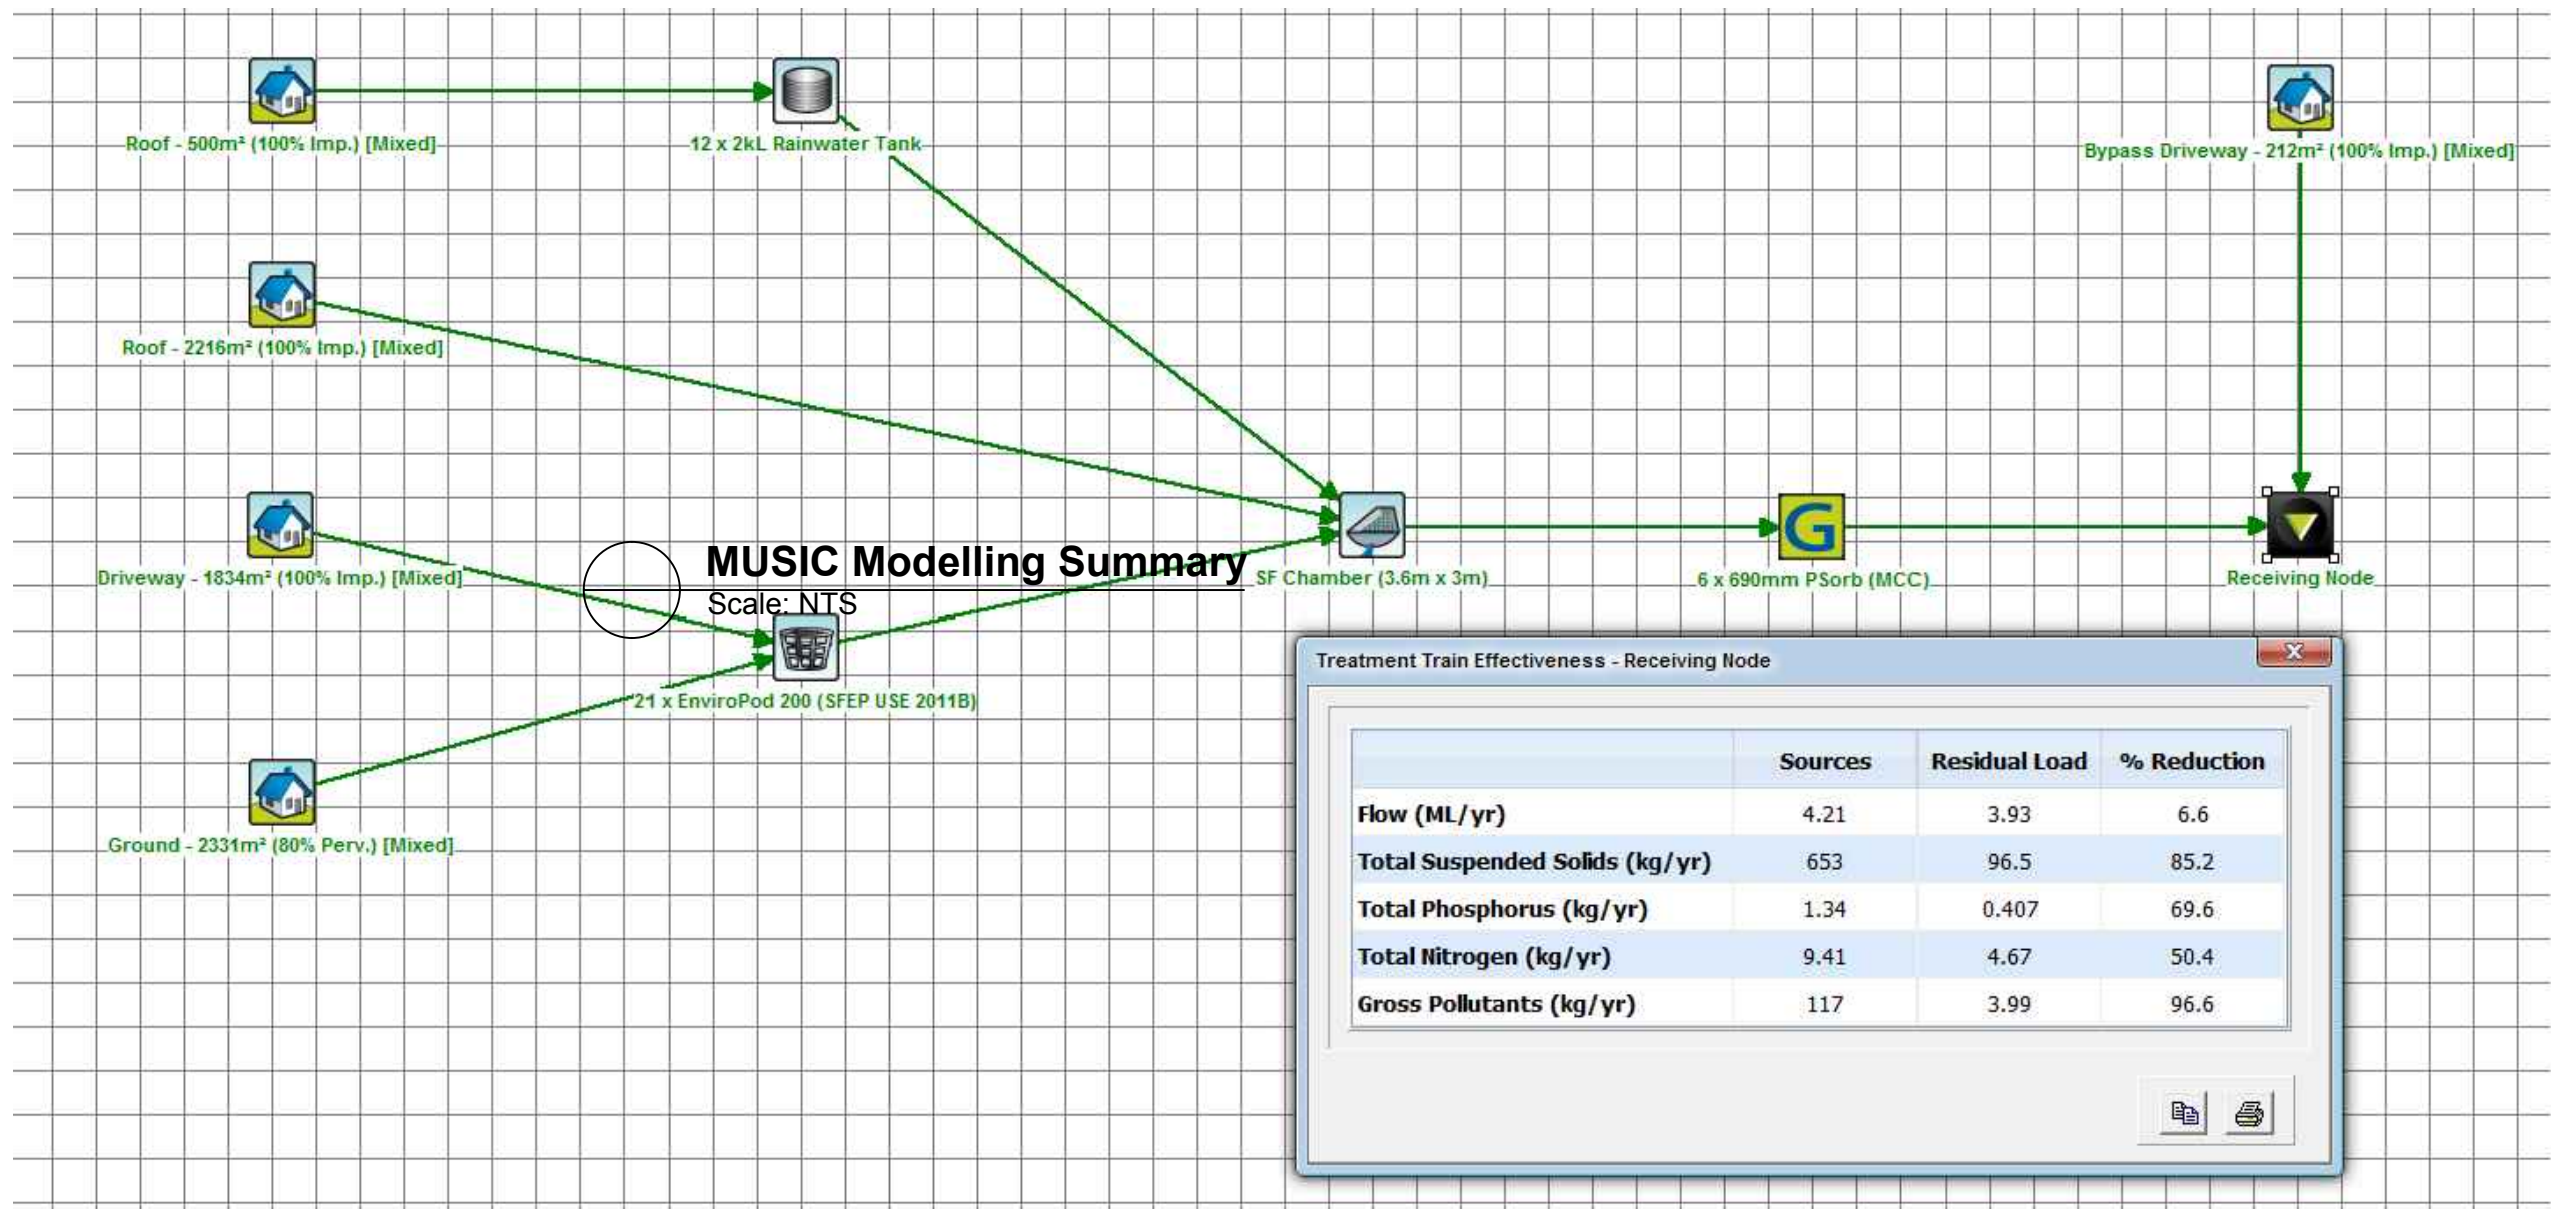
Roof - 500m² (100% Imp.) [Mixed]

12 x 2kL Rainwater Tank

Bypass Driveway - 212m² (100% Imp.) [Mixed]

Roof - 2216m² (100% Imp.) [Mixed]

Driveway - 1834m² (100% Imp.) [Mixed]

MUSIC Modelling Summary
Scale: NTS

SF Chamber (3.6m x 3m)

6 x 690mm PSorb (MCC)

Receiving Node

21 x EnviroPod 200 (SFEP USE 2011B)

Ground - 2331m² (80% Perv.) [Mixed]

Treatment Train Effectiveness - Receiving Node

| | Sources | Residual Load | % Reduction |
|---|---|---|---|
| Flow (ML/yr) | 4.21 | 3.93 | 6.6 |
| Total Suspended Solids (kg/yr) | 653 | 96.5 | 85.2 |
| Total Phosphorus (kg/yr) | 1.34 | 0.407 | 69.6 |
| Total Nitrogen (kg/yr) | 9.41 | 4.67 | 50.4 |
| Gross Pollutants (kg/yr) | 117 | 3.99 | 96.6 |